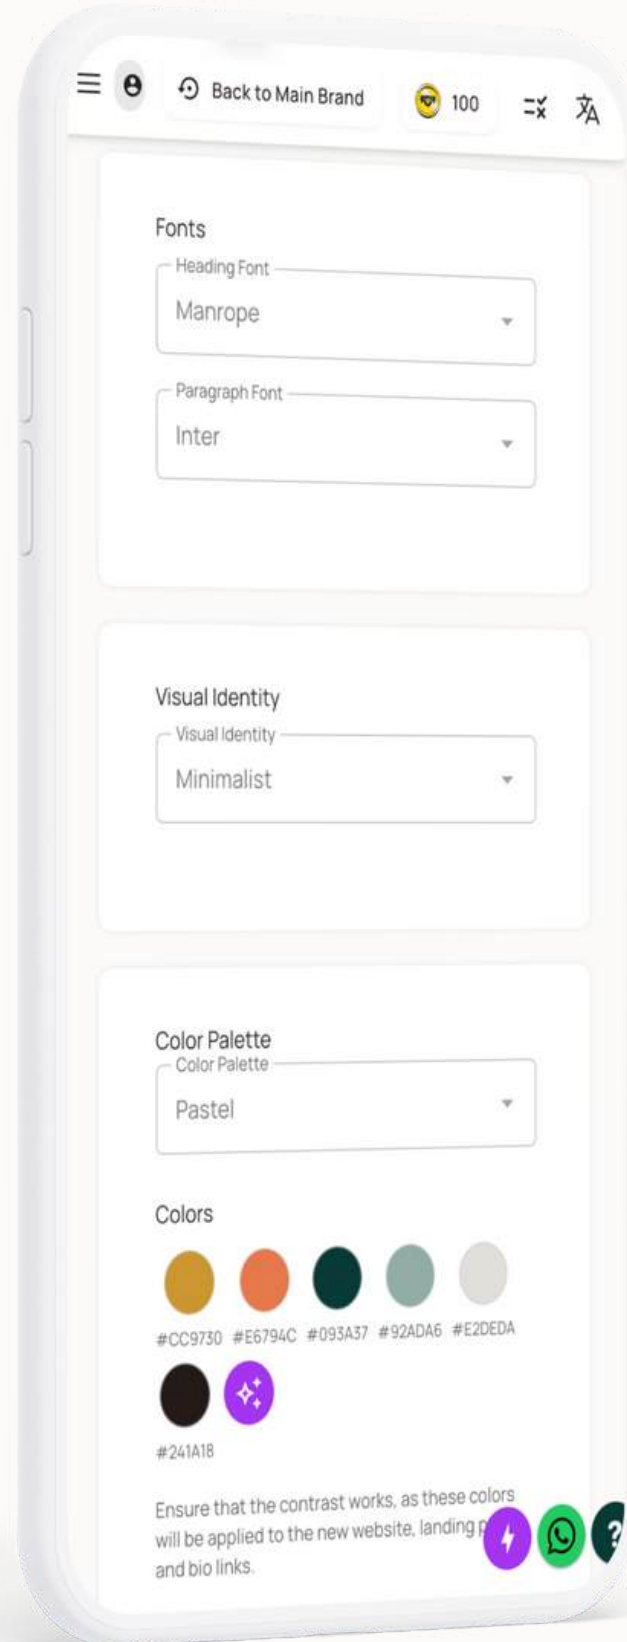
Back to Main Brand

100

Fonts

Heading Font

Manrope

Paragraph Font

Inter

Visual Identity

Visual Identity

Minimalist

Color Palette

Color Palette

Pastel

Colors

#CC9730 #E6794C #093A37 #92ADA6 #E2DEDA

#241A18

Ensure that the contrast works, as these colors will be applied to the new website, landing p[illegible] and bio links.

?